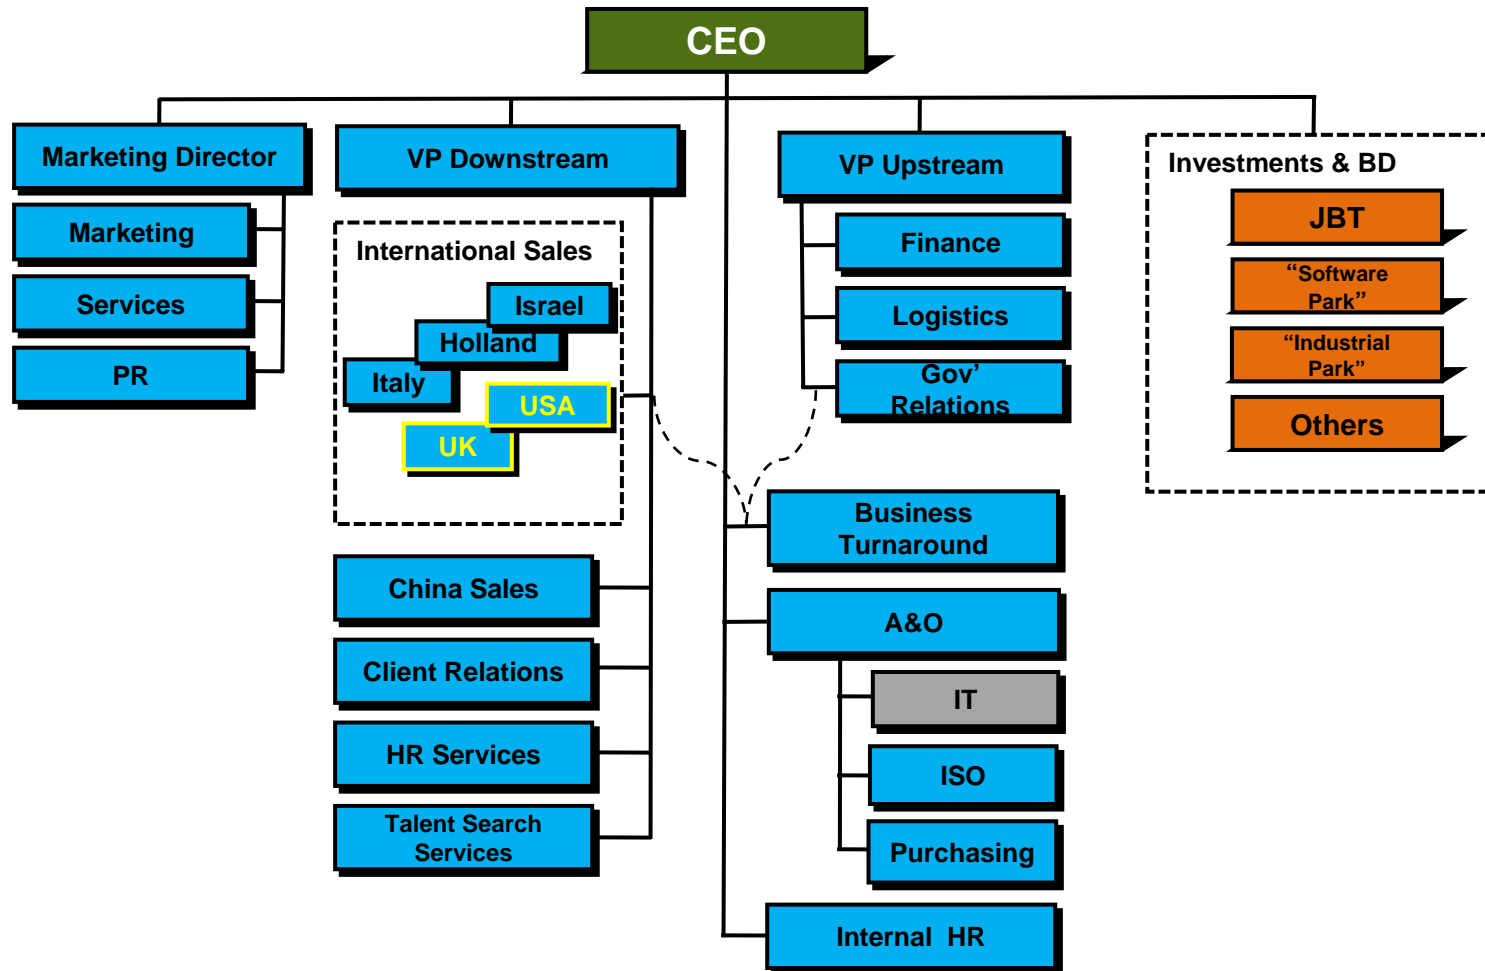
CEO

Marketing Director

Marketing

Services

PR

VP Downstream

International Sales

Israel

Holland

Italy

USA

UK

China Sales

Client Relations

HR Services

Talent Search Services

VP Upstream

Finance

Logistics

Gov' Relations

Business Turnaround

A&O

IT

ISO

Purchasing

Internal HR

Investments & BD

JBT

"Software Park"

"Industrial Park"

Others